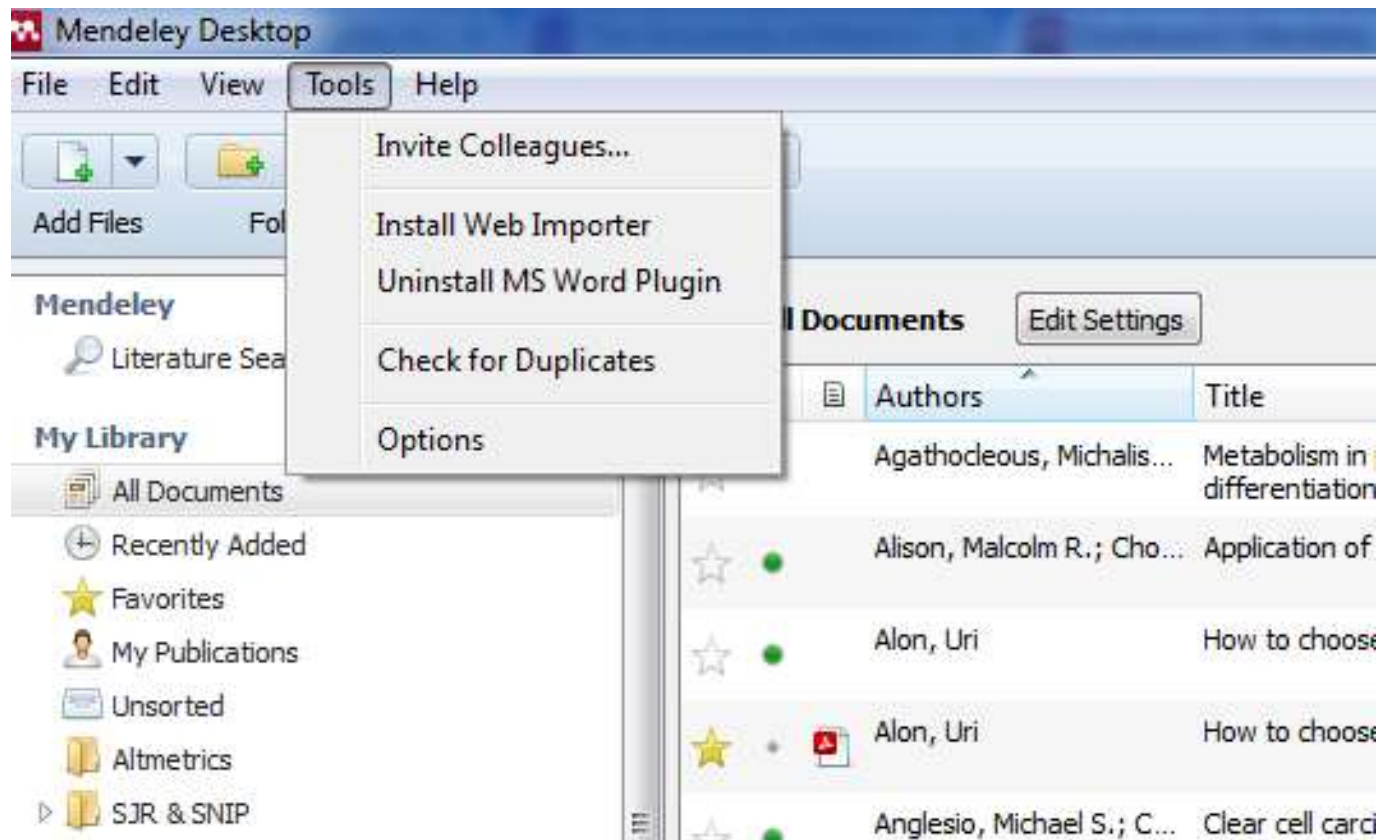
Mendeley Desktop

File Edit View Tools Help

Invite Colleagues...

Install Web Importer

Uninstall MS Word Plugin

Check for Duplicates

Options

Add Files Fol

Mendeley

Literature Sea

My Library

All Documents

Recently Added

Favorites

My Publications

Unsorted

Altmetrics

SJR & SNIP

l Documents Edit Settings

| Authors | Title |
|---|---|
| Agathocleous, Michalis... | Metabolism in differentiation |
| Alison, Malcolm R.; Cho... | Application of |
| Alon, Uri | How to choose |
| Alon, Uri | How to choose |
| Anglesio, Michael S.; C... | Clear cell carci |